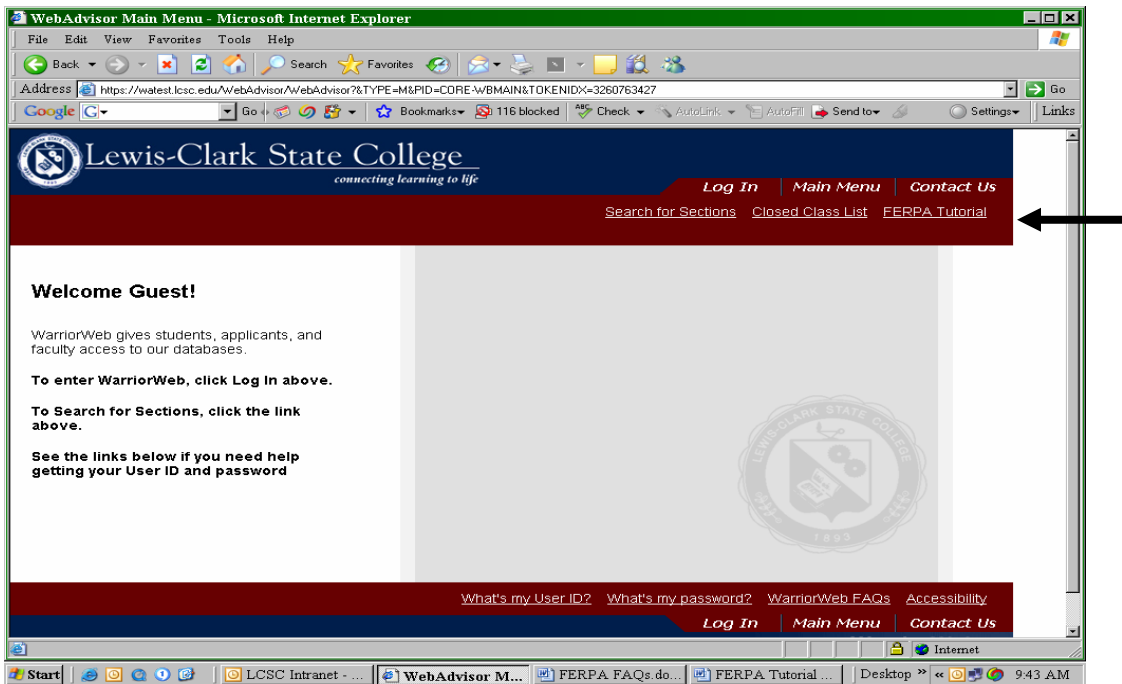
WebAdvisor Main Menu - Microsoft Internet Explorer

File Edit View Favorites Tools Help

Back Search Favorites

Address https://watest.lcsc.edu/WebAdvisor/WebAdvisor?&TYPE=M&PID=CORE-WBMAIN&TOKENIDX=3260763427 Go

Google Go Bookmarks 116 blocked Check AutoLink AutoFill Send to Settings Links

Lewis-Clark State College
connecting learning to life

Log In | Main Menu | Contact Us

Search for Sections Closed Class List FERPA Tutorial

Welcome Guest!

WarriorWeb gives students, applicants, and faculty access to our databases.

To enter WarriorWeb, click Log In above.

To Search for Sections, click the link above.

See the links below if you need help getting your User ID and password

LEWIS-CLARK STATE COLLEGE
1893

What's my User ID? What's my password? WarriorWeb FAQs Accessibility

Log In | Main Menu | Contact Us

Internet

Start LCSC Intranet - ... WebAdvisor M... FERPA FAQs.do... FERPA Tutorial ... Desktop » 9:43 AM